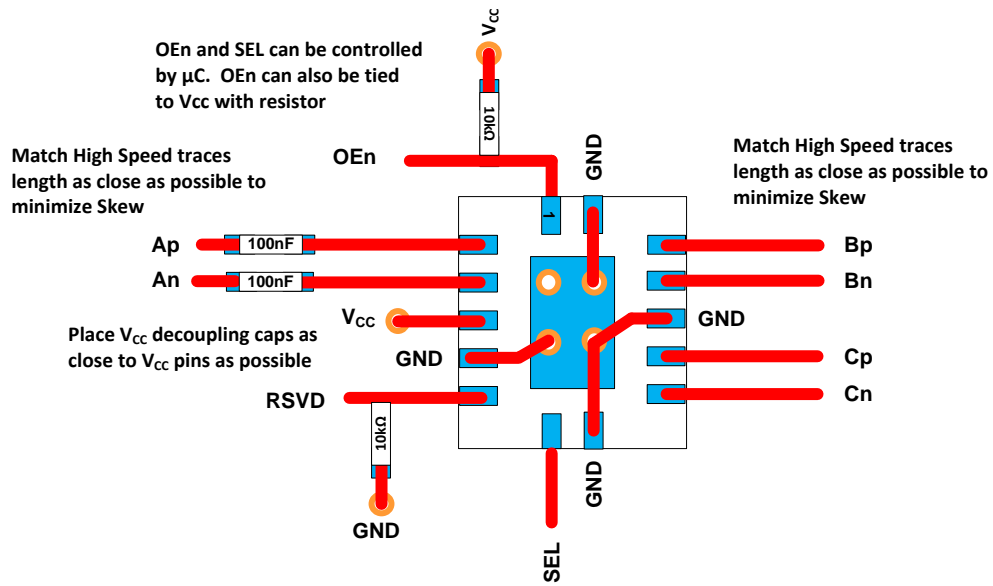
$V_{CC}$

OEn and SEL can be controlled by µC. OEn can also be tied to Vcc with resistor

10kΩ

Match High Speed traces length as close as possible to minimize Skew

OEn

GND

Match High Speed traces length as close as possible to minimize Skew

1

Ap

100nF

Bp

An

100nF

Bn

$V_{CC}$

GND

Place $V_{CC}$ decoupling caps as close to $V_{CC}$ pins as possible

GND

Cp

RSVD

Cn

10kΩ

GND

GND

SEL